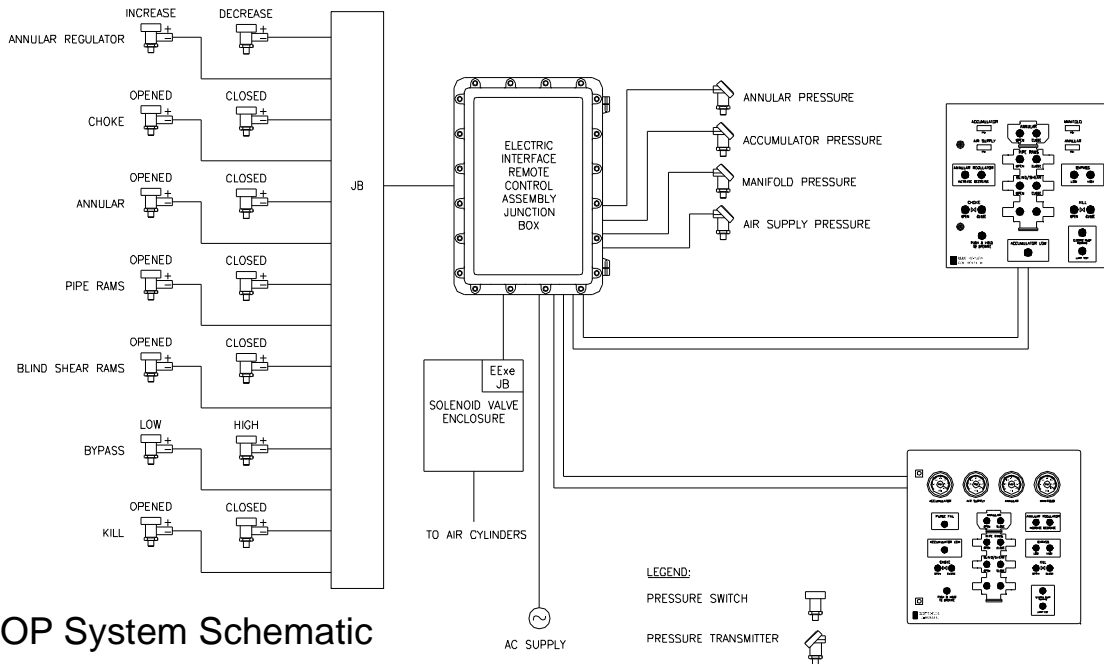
INCREASE
DECREASE
ANNULAR REGULATOR
OPENED
CLOSED
CHOKE
OPENED
CLOSED
ANNULAR
OPENED
CLOSED
PIPE RAMS
OPENED
CLOSED
BLIND SHEAR RAMS
LOW
HIGH
BYPASS
OPENED
CLOSED
KILL
JB
ELECTRIC INTERFACE REMOTE CONTROL ASSEMBLY JUNCTION BOX
ANNULAR PRESSURE
ACCUMULATOR PRESSURE
MANIFOLD PRESSURE
AIR SUPPLY PRESSURE
EExe JB
SOLENOID VALVE ENCLOSURE
TO AIR CYLINDERS
AC SUPPLY
LEGEND:
PRESSURE SWITCH
PRESSURE TRANSMITTER
OP System Schematic